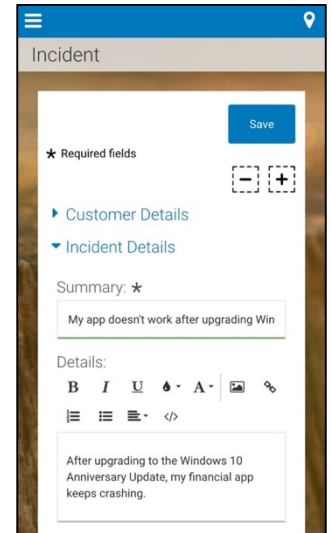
Incident

Save

★ Required fields

Customer Details

Incident Details

Summary: ★

My app doesn't work after upgrading Win

Details:

B I U

After upgrading to the Windows 10 Anniversary Update, my financial app keeps crashing.